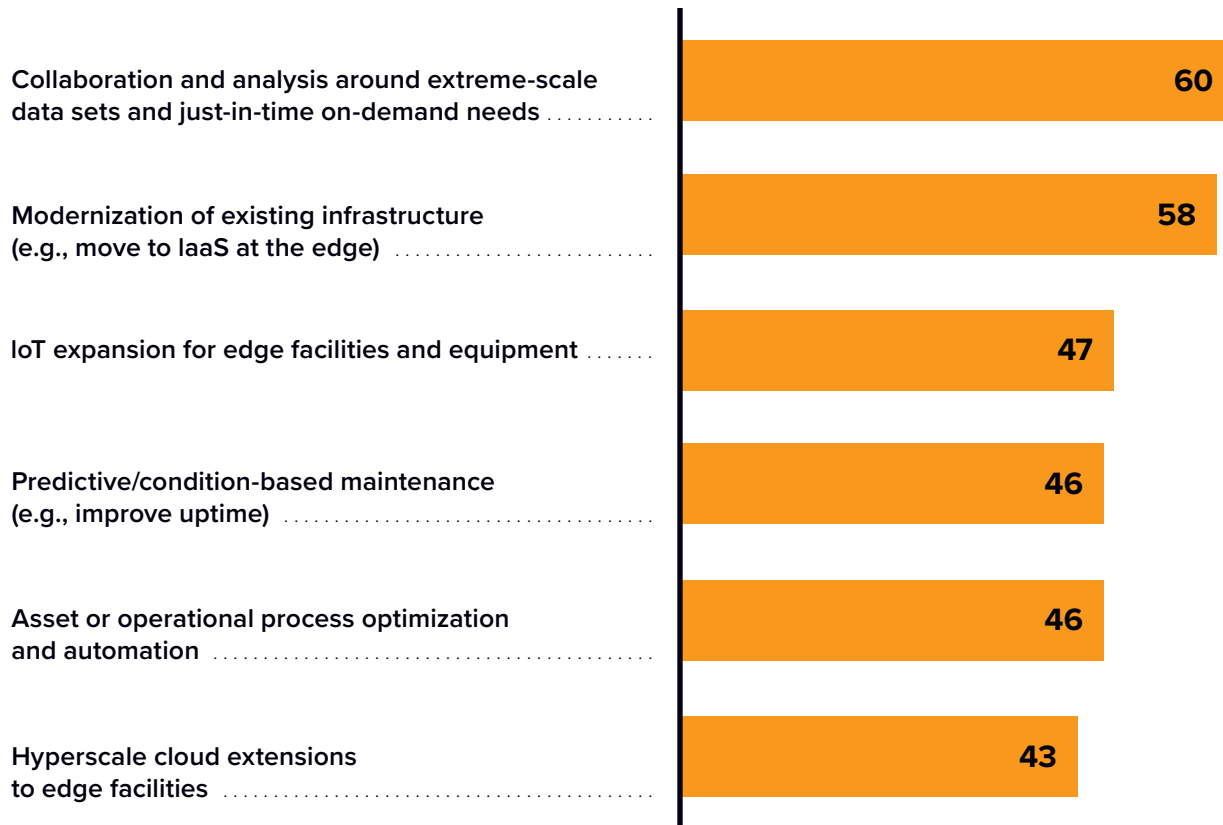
Collaboration and analysis around extreme-scale data sets and just-in-time on-demand needs

60

Modernization of existing infrastructure (e.g., move to IaaS at the edge)

58

IoT expansion for edge facilities and equipment

47

Predictive/condition-based maintenance (e.g., improve uptime)

46

Asset or operational process optimization and automation

46

Hyperscale cloud extensions to edge facilities

43